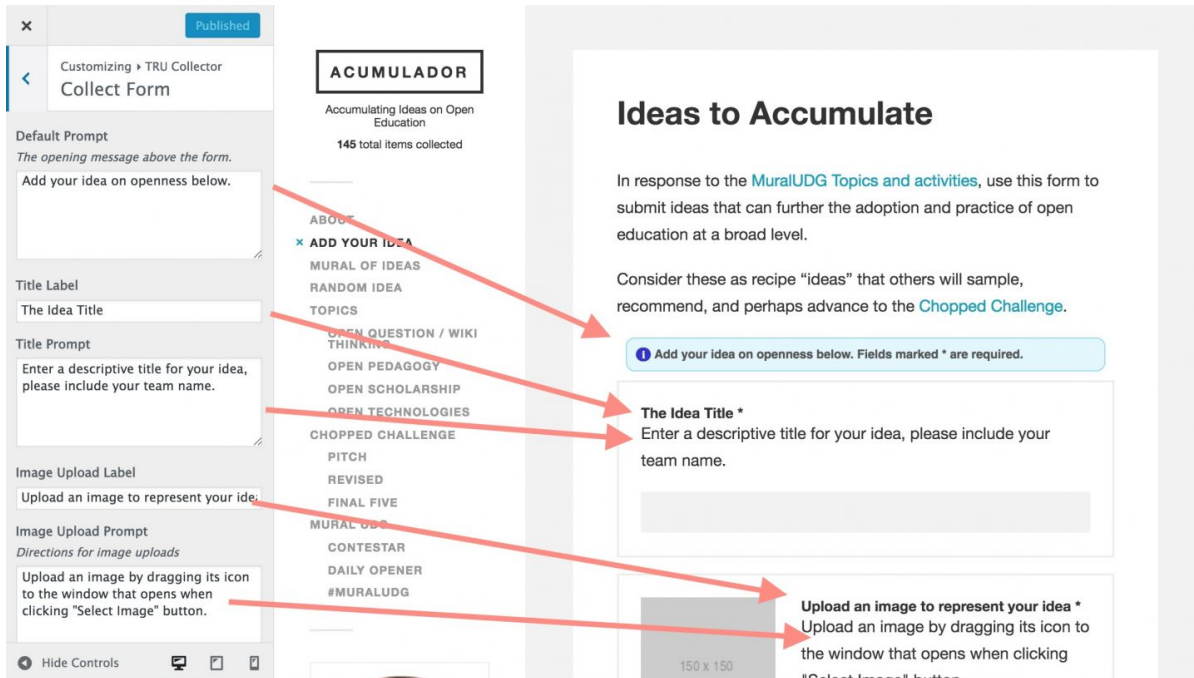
×

Published

Customizing ▸ TRU Collector
Collect Form

Default Prompt
The opening message above the form.
Add your idea on openness below.

Title Label
The Idea Title

Title Prompt
Enter a descriptive title for your idea, please include your team name.

Image Upload Label
Upload an image to represent your ide:

Image Upload Prompt
Directions for image uploads
Upload an image by dragging its icon to the window that opens when clicking "Select Image" button.

Hide Controls

ACUMULADOR

Accumulating Ideas on Open Education

145 total items collected

ABOUT
× ADD YOUR IDEA
MURAL OF IDEAS
RANDOM IDEA
TOPICS
OPEN QUESTION / WIKI THINKING
OPEN PEDAGOGY
OPEN SCHOLARSHIP
OPEN TECHNOLOGIES
CHOPPED CHALLENGE
PITCH
REVISED
FINAL FIVE
MURAL UDG
CONTESTAR
DAILY OPENER
#MURALUDG

Ideas to Accumulate

In response to the MuralUDG Topics and activities, use this form to submit ideas that can further the adoption and practice of open education at a broad level.

Consider these as recipe "ideas" that others will sample, recommend, and perhaps advance to the Chopped Challenge.

Add your idea on openness below. Fields marked * are required.

The Idea Title *
Enter a descriptive title for your idea, please include your team name.

150 x 150

Upload an image to represent your idea *
Upload an image by dragging its icon to the window that opens when clicking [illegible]